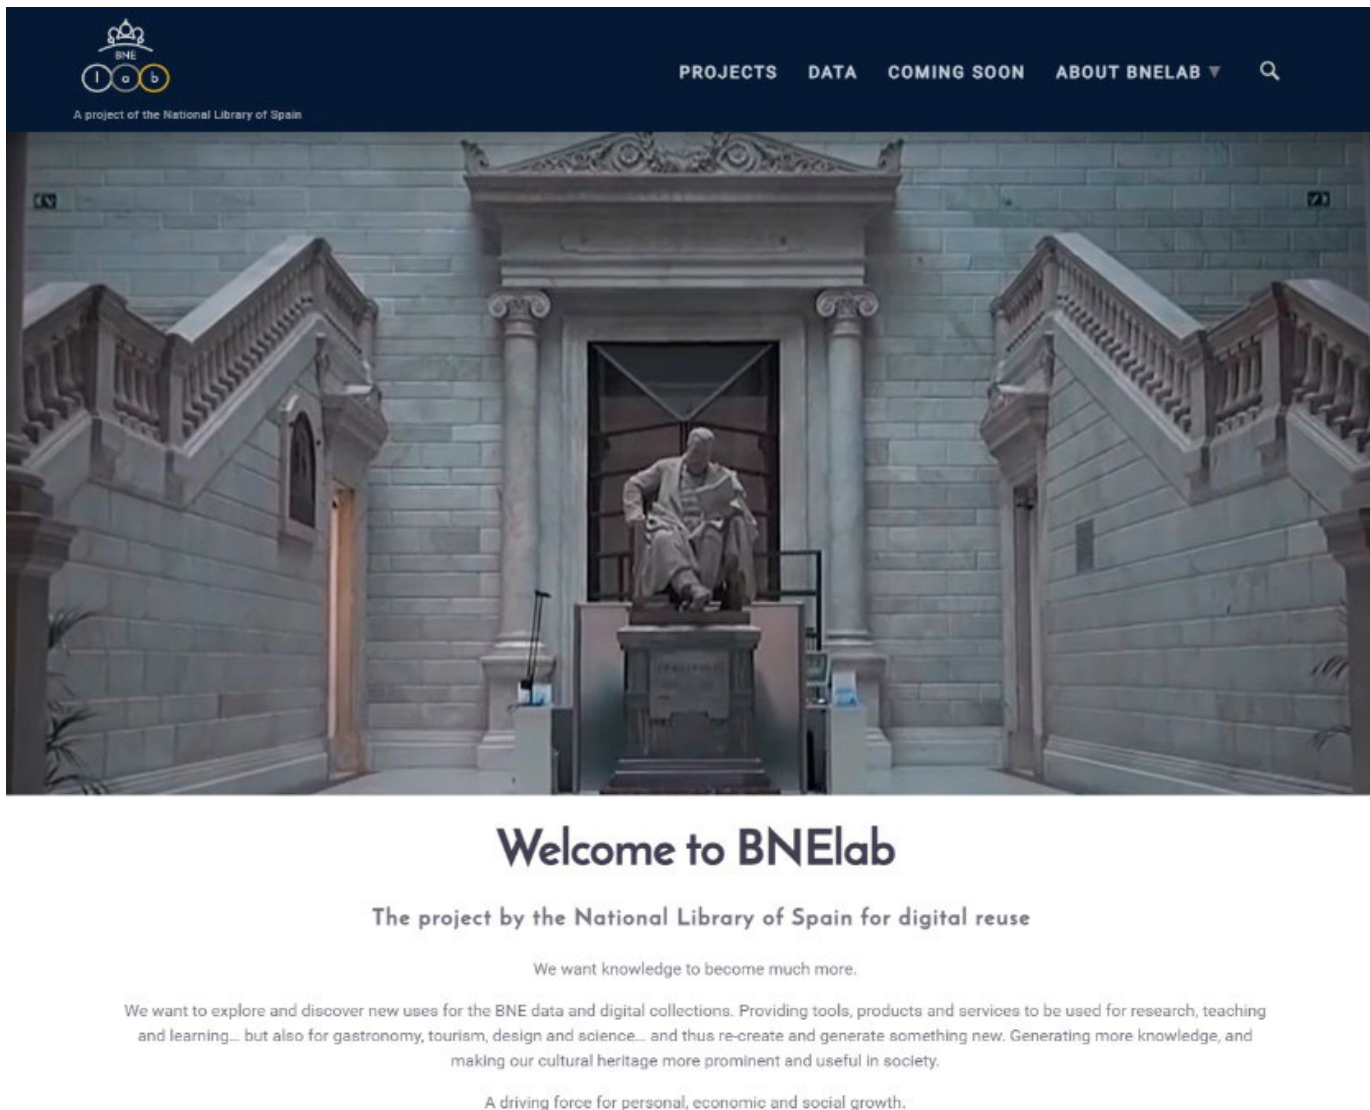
BNE
l a b
A project of the National Library of Spain

PROJECTS DATA COMING SOON ABOUT BNELAB

Welcome to BNElab

The project by the National Library of Spain for digital reuse

We want knowledge to become much more.

We want to explore and discover new uses for the BNE data and digital collections. Providing tools, products and services to be used for research, teaching and learning... but also for gastronomy, tourism, design and science... and thus re-create and generate something new. Generating more knowledge, and making our cultural heritage more prominent and useful in society.

A driving force for personal, economic and social growth.